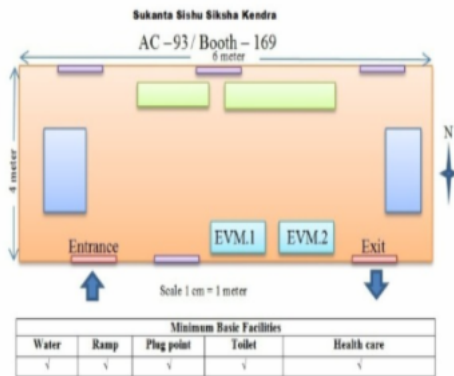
Sukanta Sishu Siksha Kendra

AC – 93 / Booth – 169

6 meter

4 meter

N

EVM.1

EVM.2

Entrance

Exit

Scale 1 cm = 1 meter

| Minimum Basic Facilities | | | | |
|---|---|---|---|---|
| Water | Ramp | Plug point | Toilet | Health care |
| √ | √ | √ | √ | √ |